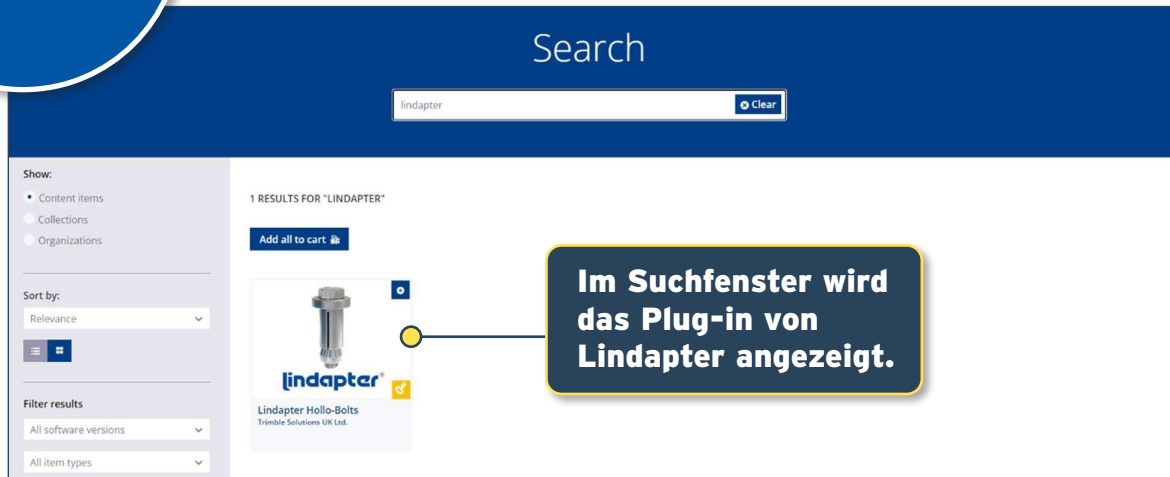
Search

lindapter

Clear

Show:
Content items
Collections
Organizations

Sort by:
Relevance

Filter results
All software versions
All item types

1 RESULTS FOR "LINDAPTER"

Add all to cart

lindapter®

Lindapter Hollo-Bolts
Trimble Solutions UK Ltd.

Im Suchfenster wird das Plug-in von Lindapter angezeigt.